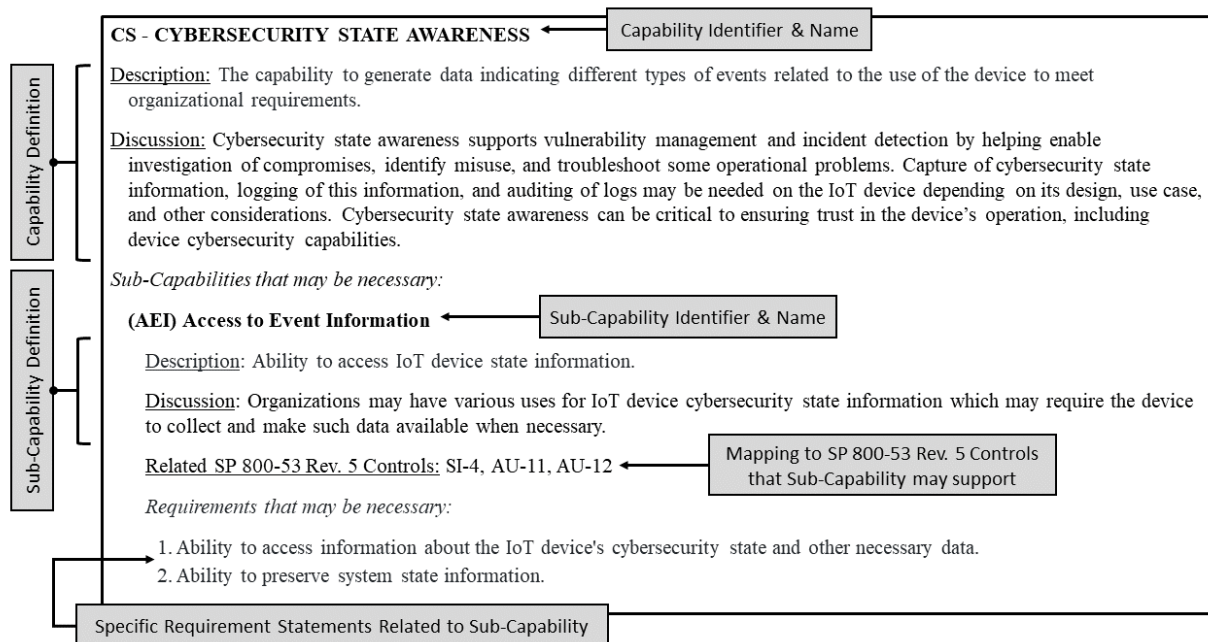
CS - CYBERSECURITY STATE AWARENESS

Capability Identifier & Name

Capability Definition

Description: The capability to generate data indicating different types of events related to the use of the device to meet organizational requirements.

Discussion: Cybersecurity state awareness supports vulnerability management and incident detection by helping enable investigation of compromises, identify misuse, and troubleshoot some operational problems. Capture of cybersecurity state information, logging of this information, and auditing of logs may be needed on the IoT device depending on its design, use case, and other considerations. Cybersecurity state awareness can be critical to ensuring trust in the device's operation, including device cybersecurity capabilities.

Sub-Capabilities that may be necessary:

Sub-Capability Definition

(AEI) Access to Event Information

Sub-Capability Identifier & Name

Description: Ability to access IoT device state information.

Discussion: Organizations may have various uses for IoT device cybersecurity state information which may require the device to collect and make such data available when necessary.

Related SP 800-53 Rev. 5 Controls: SI-4, AU-11, AU-12

Mapping to SP 800-53 Rev. 5 Controls that Sub-Capability may support

Requirements that may be necessary:

1. Ability to access information about the IoT device's cybersecurity state and other necessary data.
2. Ability to preserve system state information.

Specific Requirement Statements Related to Sub-Capability